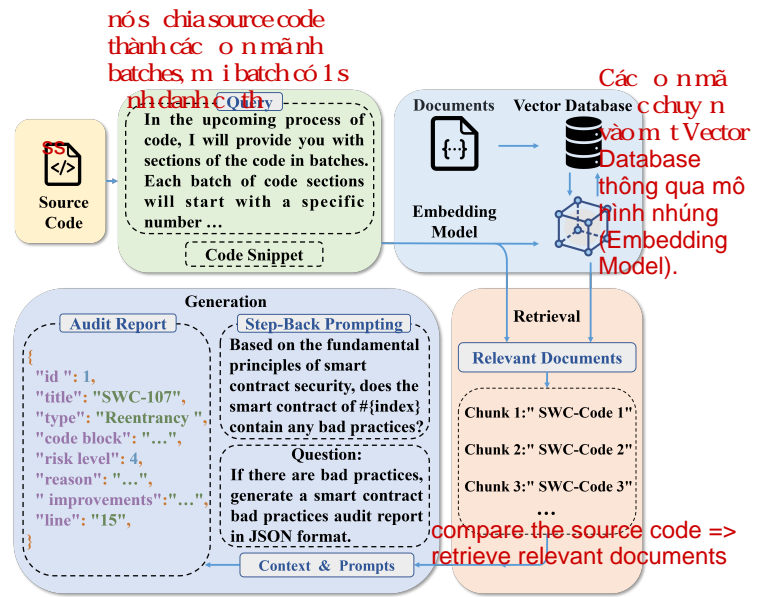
nó s chia source code thành các o n mãnh batches, m i batch có 1 s nh danh c th

Source Code

Query

In the upcoming process of code, I will provide you with sections of the code in batches. Each batch of code sections will start with a specific number …

Code Snippet

Documents

Vector Database

Các o n mã c chuy n vào m t Vector Database thông qua mô hình nhúng (Embedding Model).

Embedding Model

Generation

Audit Report

{
"id ": 1,
"title": "SWC-107",
"type": "Reentrancy ",
"code block": "…",
"risk level": 4,
"reason": "…",
" improvements":"…",
"line": "15",
}

Step-Back Prompting

Based on the fundamental principles of smart contract security, does the smart contract of #{index} contain any bad practices?

Question:

If there are bad practices, generate a smart contract bad practices audit report in JSON format.

Context & Prompts

Retrieval

Relevant Documents

Chunk 1:" SWC-Code 1"

Chunk 2:" SWC-Code 2"

Chunk 3:" SWC-Code 3"

…

compare the source code => retrieve relevant documents